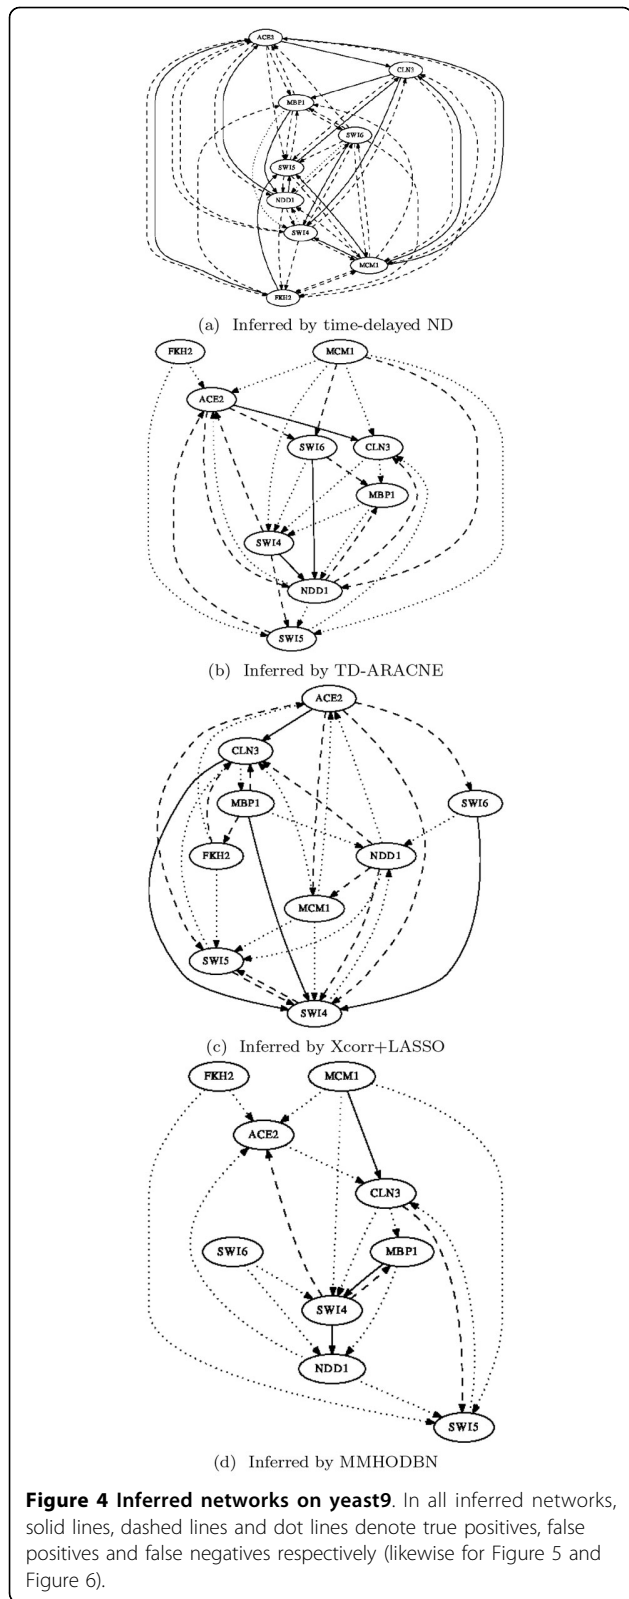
ACE2
CLN3
MBP1
SWI6
SWI5
NDD1
SWI4
MCM1
FKH2

(a) Inferred by time-delayed ND

FKH2
MCM1
ACE2
SWI6
CLN3
MBP1
SWI4
NDD1
SWI5

(b) Inferred by TD-ARACNE

ACE2
CLN3
MBP1
SWI6
FKH2
NDD1
MCM1
SWI5
SWI4

(c) Inferred by Xcorr+LASSO

FKH2
MCM1
ACE2
CLN3
SWI6
MBP1
SWI4
NDD1
SWI5

(d) Inferred by MMHODBN

**Figure 4 Inferred networks on yeast9**. In all inferred networks, solid lines, dashed lines and dot lines denote true positives, false positives and false negatives respectively (likewise for Figure 5 and Figure 6).